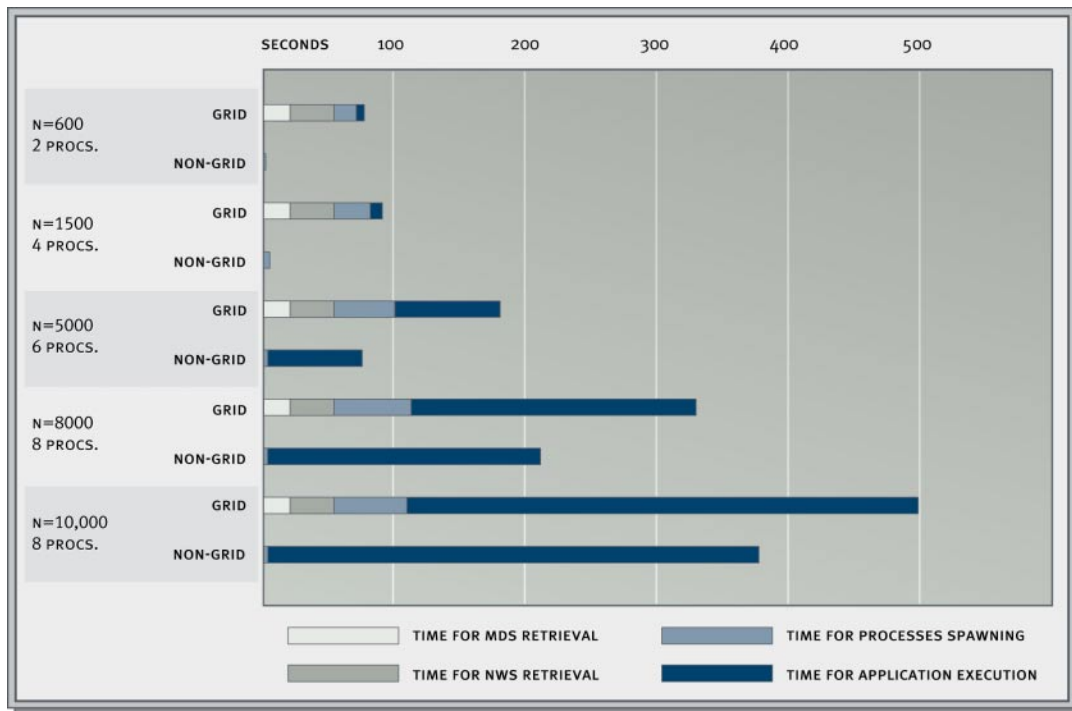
SECONDS 100 200 300 400 500

N=600
2 PROCS.
GRID
NON-GRID

N=1500
4 PROCS.
GRID
NON-GRID

N=5000
6 PROCS.
GRID
NON-GRID

N=8000
8 PROCS.
GRID
NON-GRID

N=10,000
8 PROCS.
GRID
NON-GRID

TIME FOR MDS RETRIEVAL
TIME FOR PROCESSES SPAWNING
TIME FOR NWS RETRIEVAL
TIME FOR APPLICATION EXECUTION